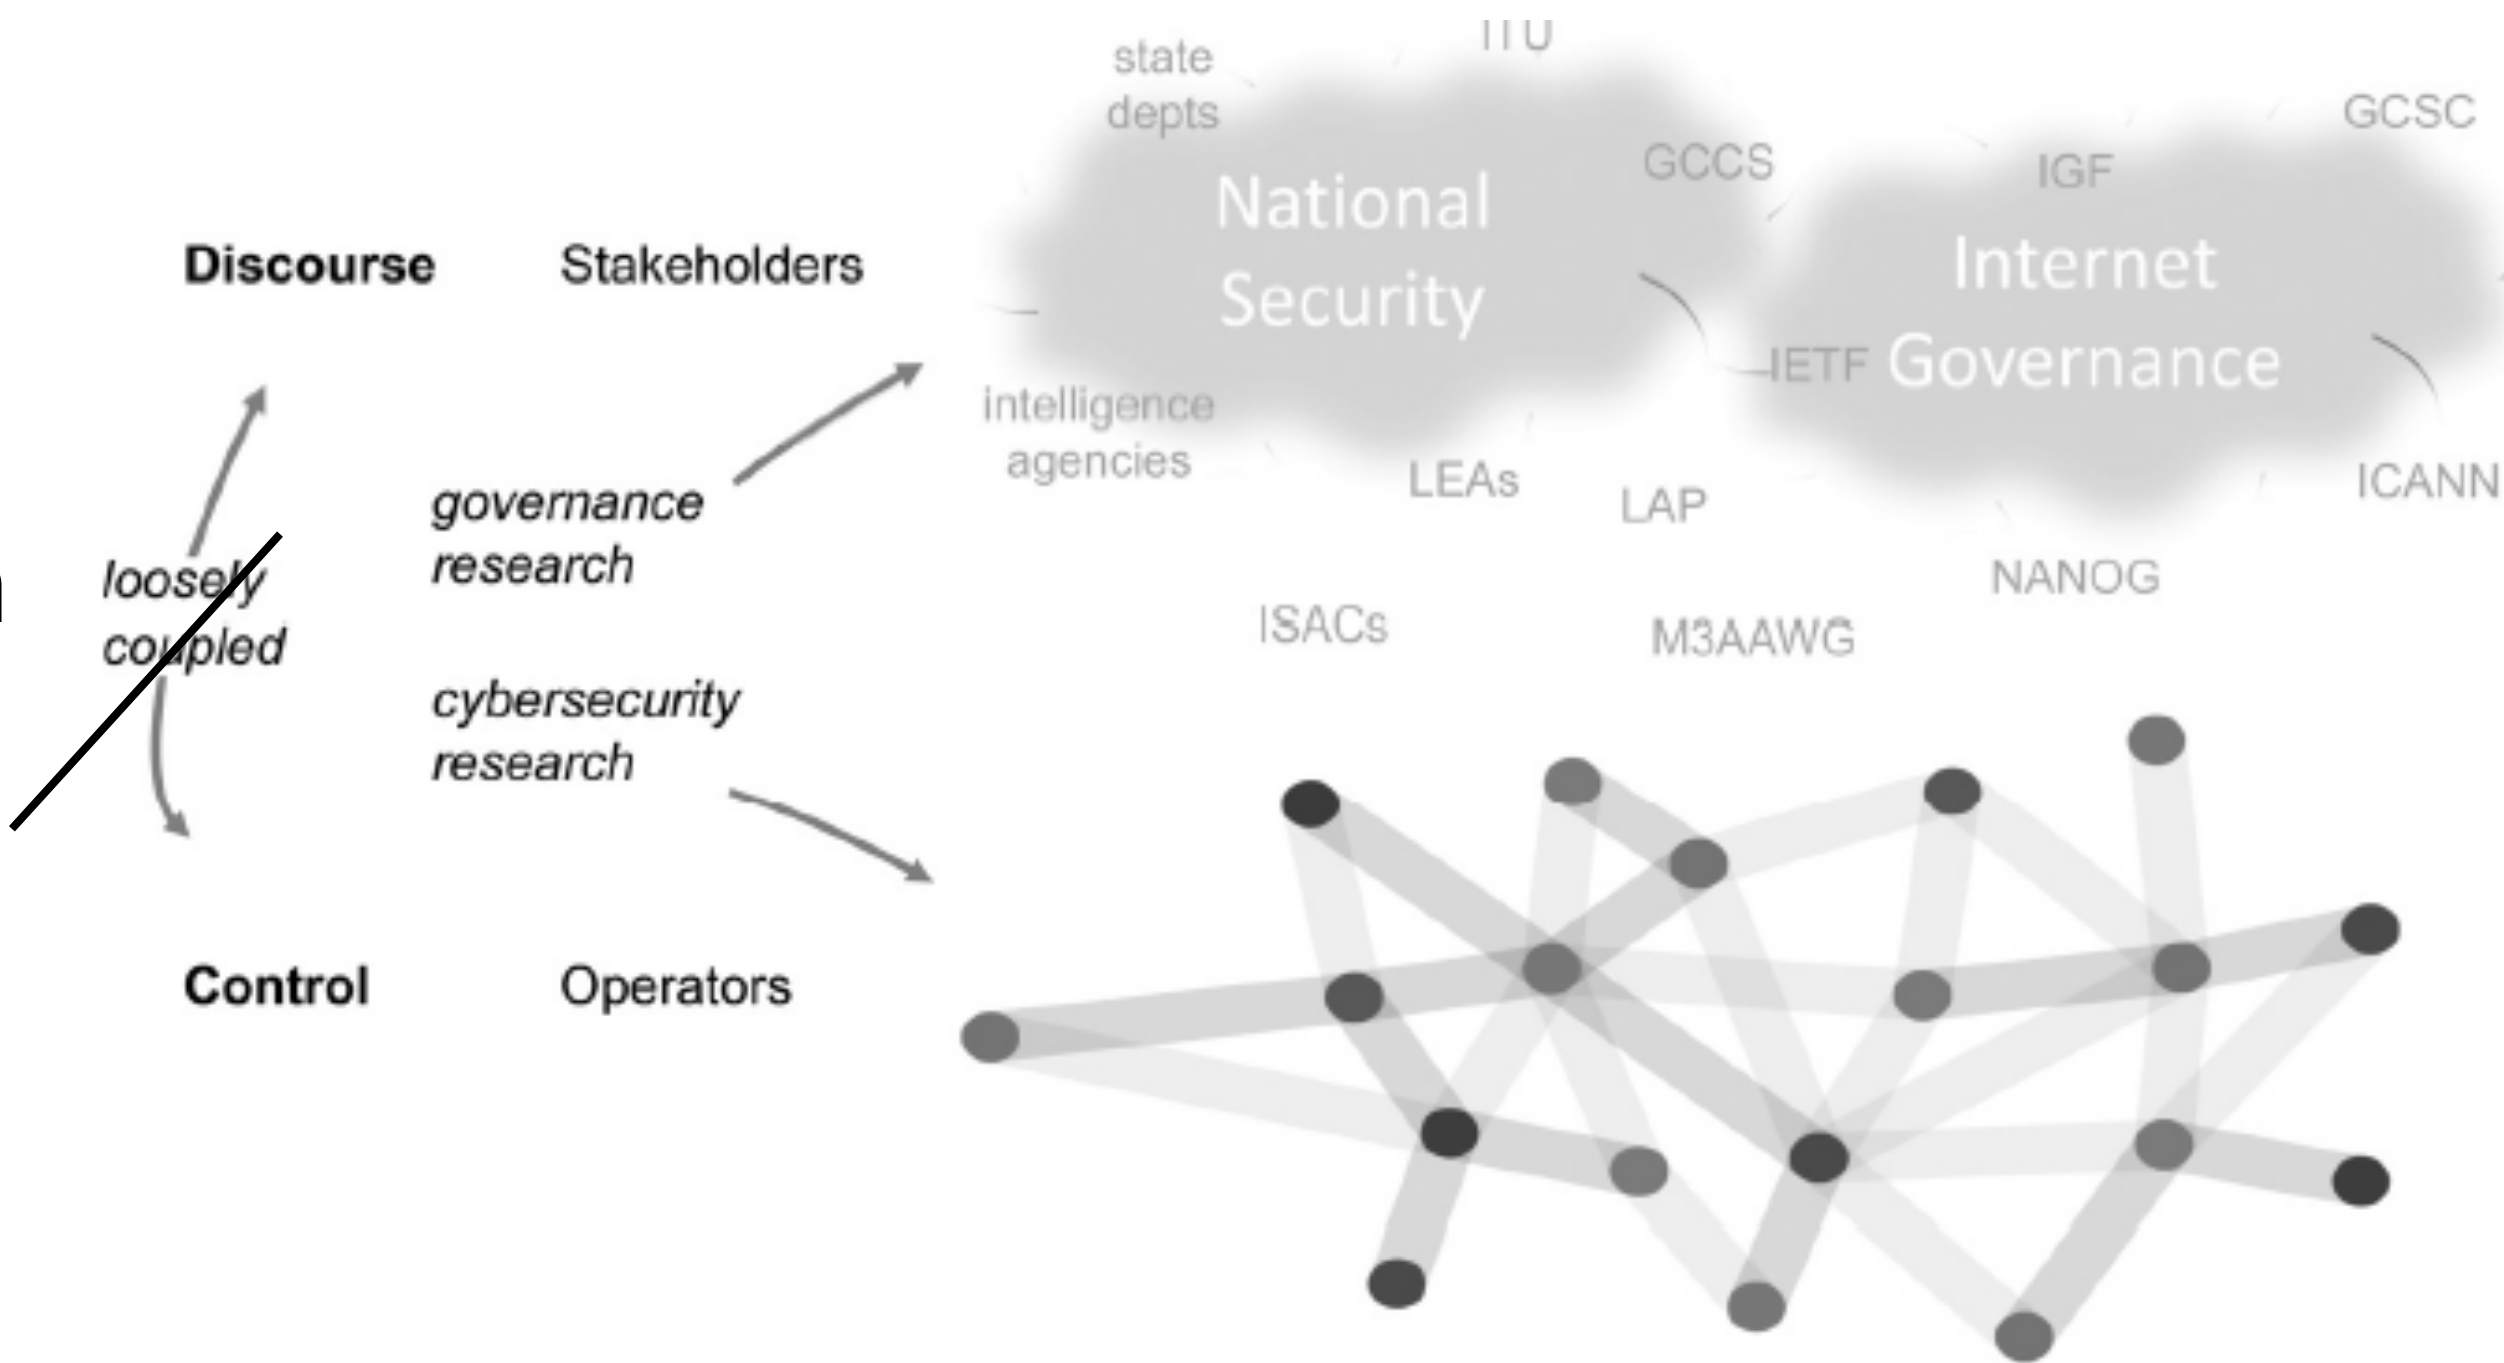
ITU

state depts

GCSC

GCCS

IGF

National Security

Internet Governance

Discourse

Stakeholders

IETF

intelligence agencies

LEAs

LAP

ICANN

governance research

loosely coupled

NANOG

ISACs

M3AAWG

cybersecurity research

Control

Operators